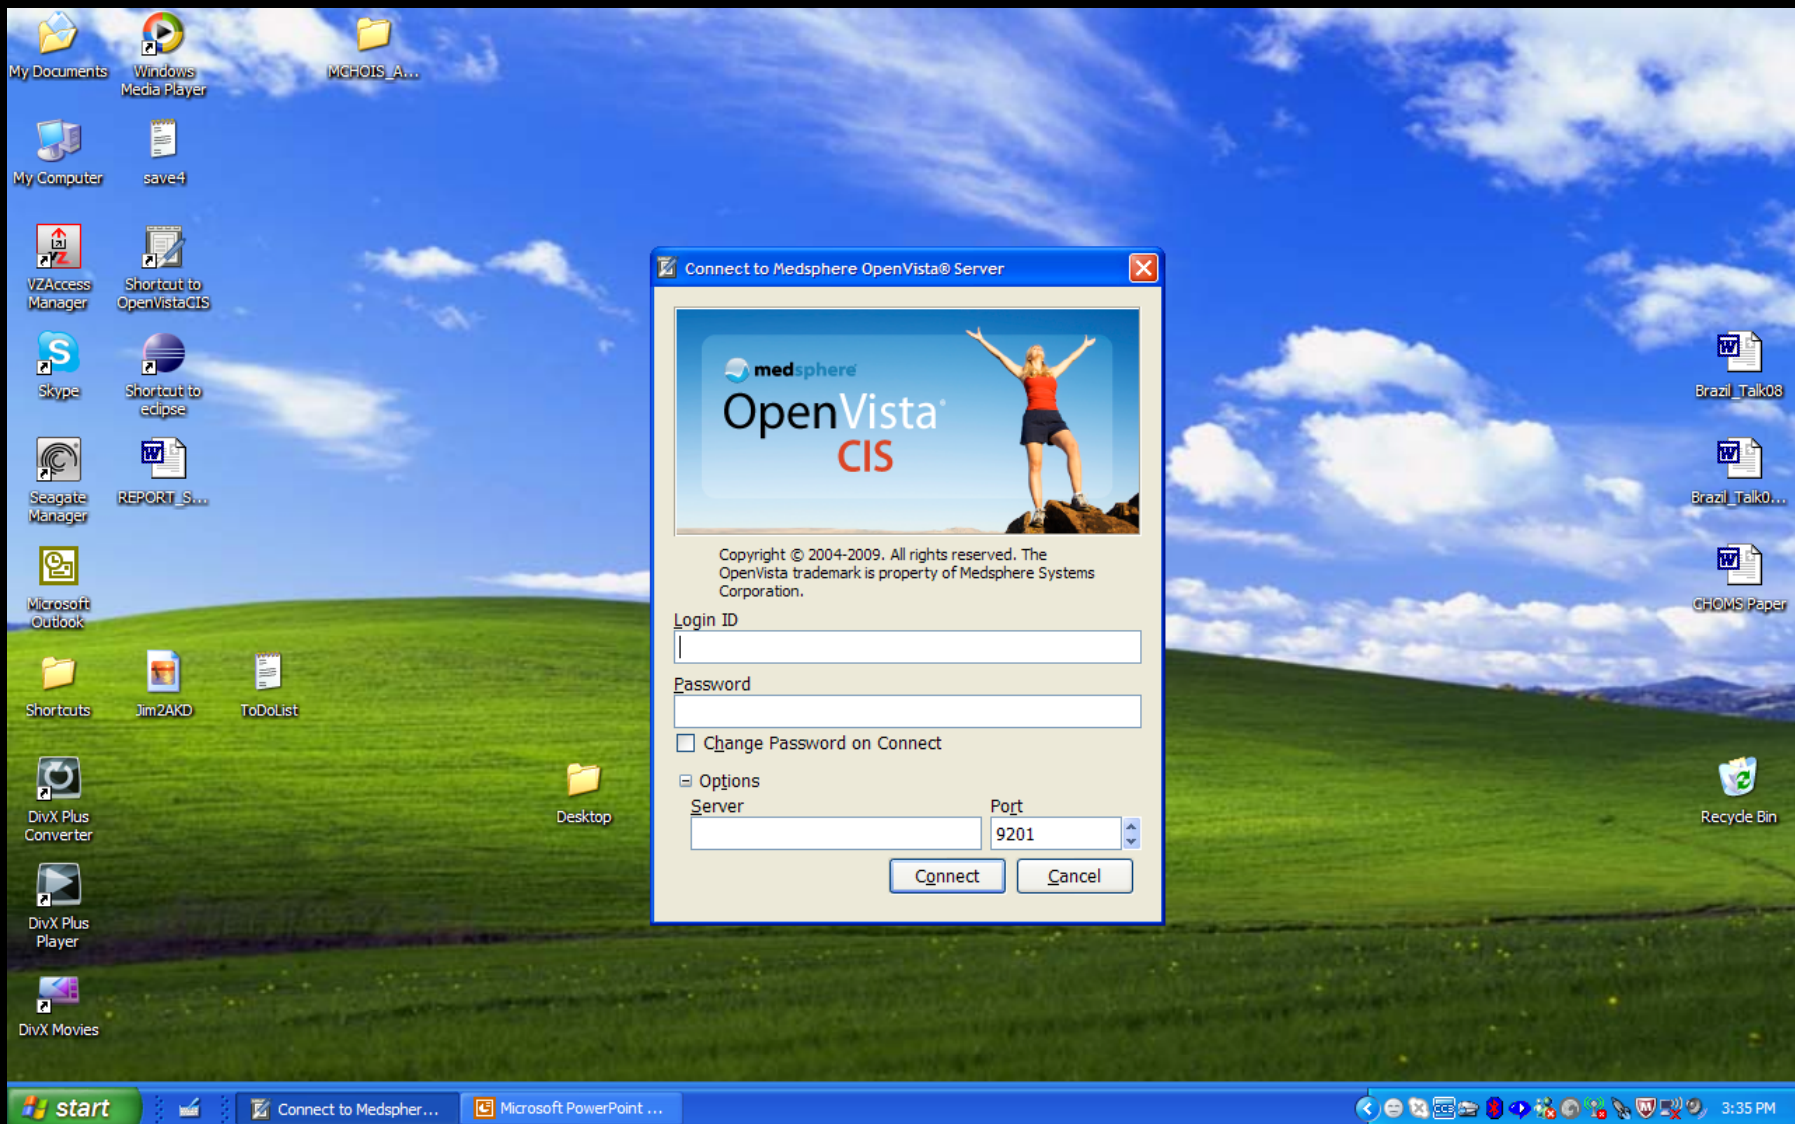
My Documents

Windows Media Player

MGHOIS_A...

My Computer

save4

VZAccess Manager

Shortcut to OpenVistaCIS

Skype

Shortcut to eclipse

Seagate Manager

REPORT_S...

Microsoft Outlook

Shortcuts

Jim2AKD

ToDoList

DivX Plus Converter

DivX Plus Player

DivX Movies

Desktop

Brazil_Talk08

Brazil_Talk0...

CHOMS Paper

Recycle Bin

Connect to Medsphere OpenVista® Server

medsphere

OpenVista CIS

Copyright © 2004-2009. All rights reserved. The OpenVista trademark is property of Medsphere Systems Corporation.

Login ID

Password

Change Password on Connect

Options

Server

Port

9201

Connect

Cancel

start

Connect to Medspher...

Microsoft PowerPoint ...

3:35 PM